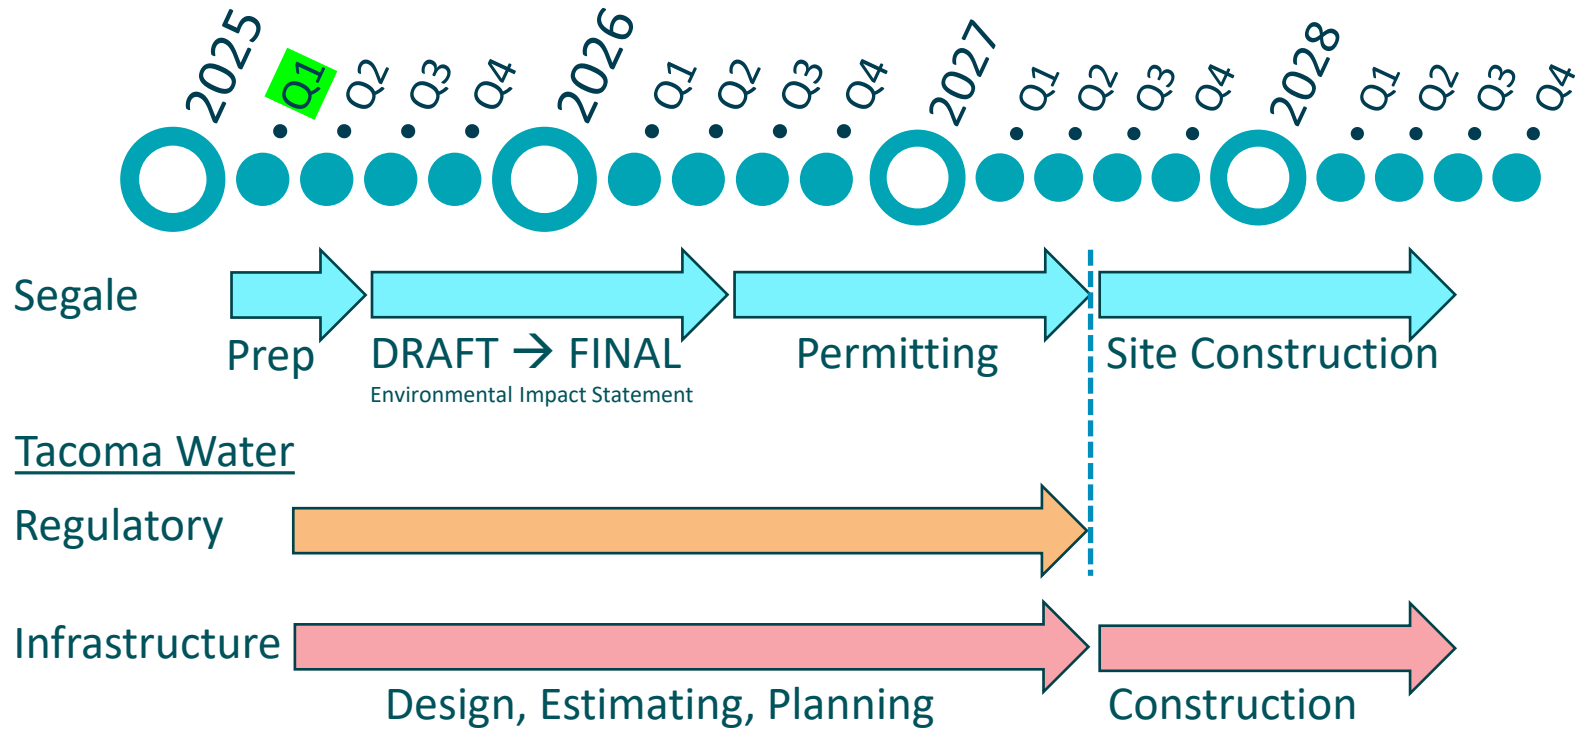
2025 Q1 Q2 Q3 Q4 2026 Q1 Q2 Q3 Q4 2027 Q1 Q2 Q3 Q4 2028 Q1 Q2 Q3 Q4

Segale

Prep

DRAFT → FINAL
Environmental Impact Statement

Permitting

Site Construction

Tacoma Water

Regulatory

Infrastructure

Design, Estimating, Planning

Construction